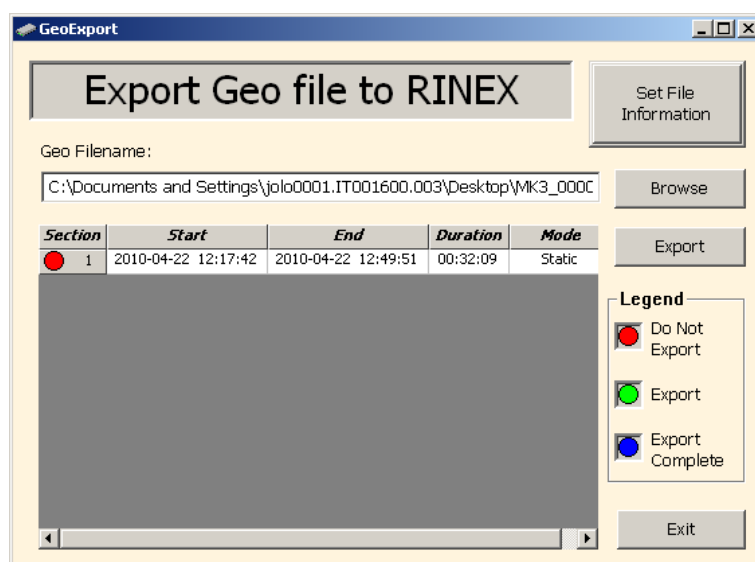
GeoExport

Export Geo file to RINEX

Set File Information

Geo Filename:

C:\Documents and Settings\jolo0001.IT001600.003\Desktop\MK3_000C

Browse

| Section | Start | End | Duration | Mode |
|---|---|---|---|---|
| 1 | 2010-04-22 12:17:42 | 2010-04-22 12:49:51 | 00:32:09 | Static |

Export

Legend

Do Not Export

Export

Export Complete

Exit